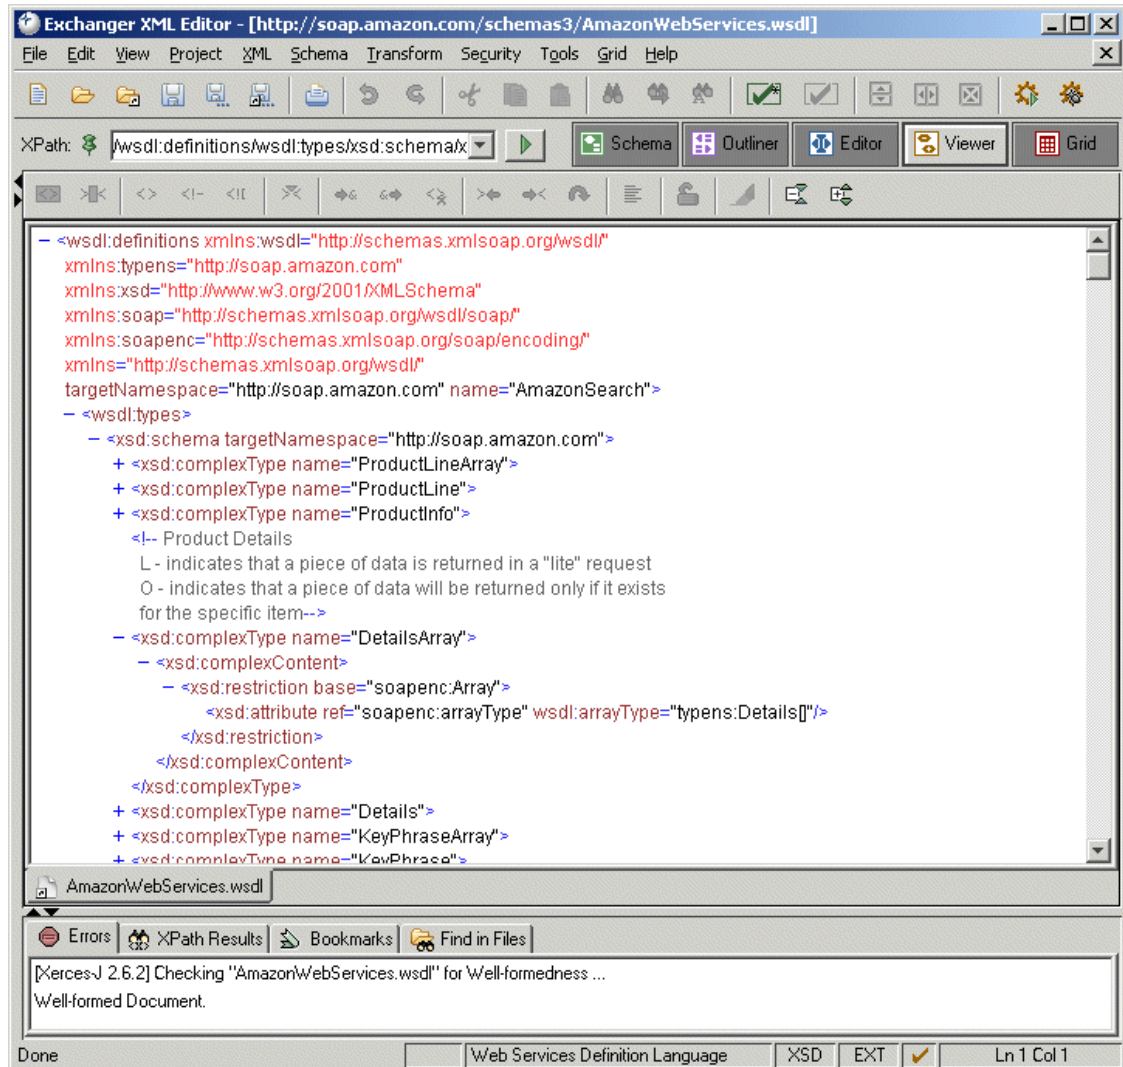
Exchanger XML Editor - [http://soap.amazon.com/schemas3/AmazonWebServices.wsdl]

File Edit View Project XML Schema Transform Security Tools Grid Help

XPath: /wsdl:definitions/wsdl:types/xsd:schema/x

Schema Outliner Editor Viewer Grid

– <wsdl:definitions xmlns:wsdl="http://schemas.xmlsoap.org/wsdl/"
xmlns:typens="http://soap.amazon.com"
xmlns:xsd="http://www.w3.org/2001/XMLSchema"
xmlns:soap="http://schemas.xmlsoap.org/wsdl/soap/"
xmlns:soapenc="http://schemas.xmlsoap.org/soap/encoding/"
xmlns="http://schemas.xmlsoap.org/wsdl/"
targetNamespace="http://soap.amazon.com" name="AmazonSearch">
– <wsdl:types>
– <xsd:schema targetNamespace="http://soap.amazon.com">
+ <xsd:complexType name="ProductLineArray">
+ <xsd:complexType name="ProductLine">
+ <xsd:complexType name="ProductInfo">
<!-- Product Details
L - indicates that a piece of data is returned in a "lite" request
O - indicates that a piece of data will be returned only if it exists
for the specific item-->
– <xsd:complexType name="DetailsArray">
– <xsd:complexContent>
– <xsd:restriction base="soapenc:Array">
<xsd:attribute ref="soapenc:arrayType" wsdl:arrayType="typens:Details[]"/>
</xsd:restriction>
</xsd:complexContent>
</xsd:complexType>
+ <xsd:complexType name="Details">
+ <xsd:complexType name="KeyPhraseArray">
+ <xsd:complexType name="KeyPhrase">

AmazonWebServices.wsdl

Errors XPath Results Bookmarks Find in Files

[Xerces-J 2.6.2] Checking "AmazonWebServices.wsdl" for Well-formedness ...
Well-formed Document.

Done Web Services Definition Language XSD EXT Ln 1 Col 1